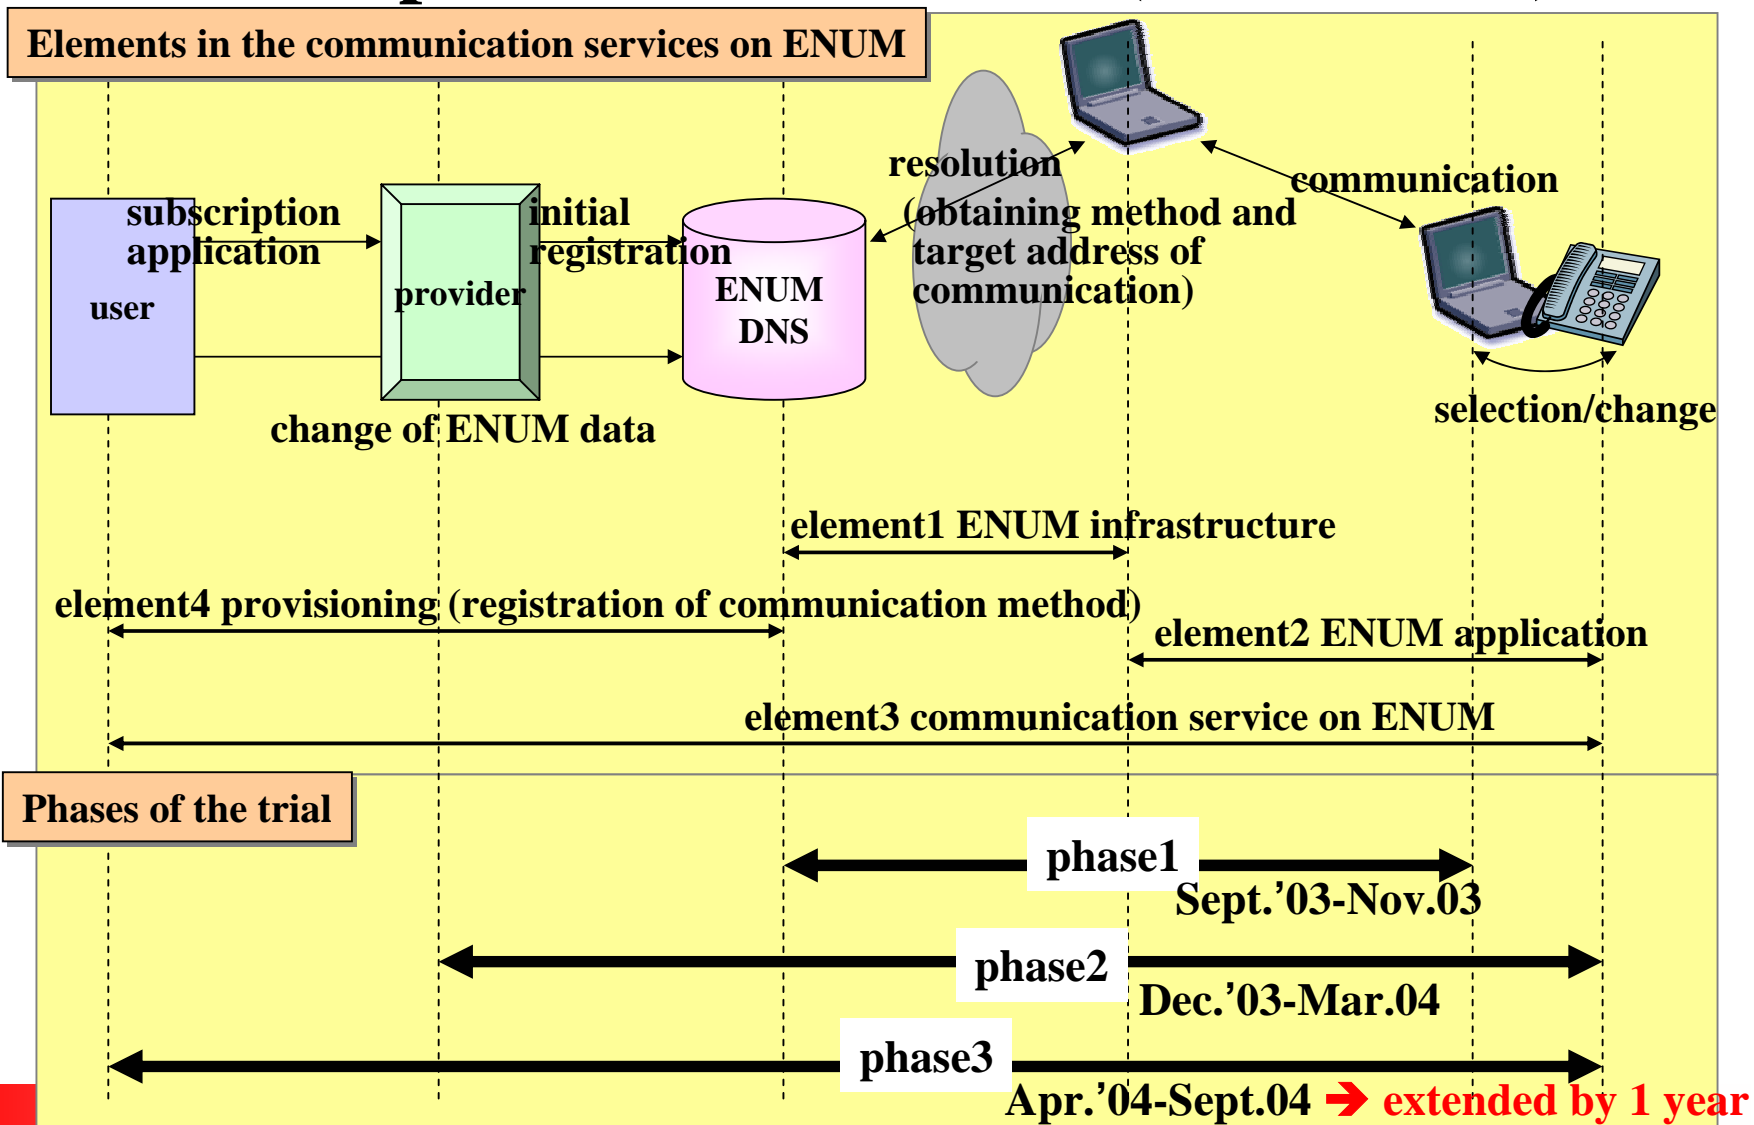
Elements in the communication services on ENUM

user

subscription application

provider

initial registration

ENUM DNS

change of ENUM data

resolution (obtaining method and target address of communication)

communication

selection/change

element1 ENUM infrastructure

element4 provisioning (registration of communication method)

element2 ENUM application

element3 communication service on ENUM

Phases of the trial

phase1

Sept.'03-Nov.03

phase2

Dec.'03-Mar.04

phase3

Apr.'04-Sept.04 ➔ extended by 1 year